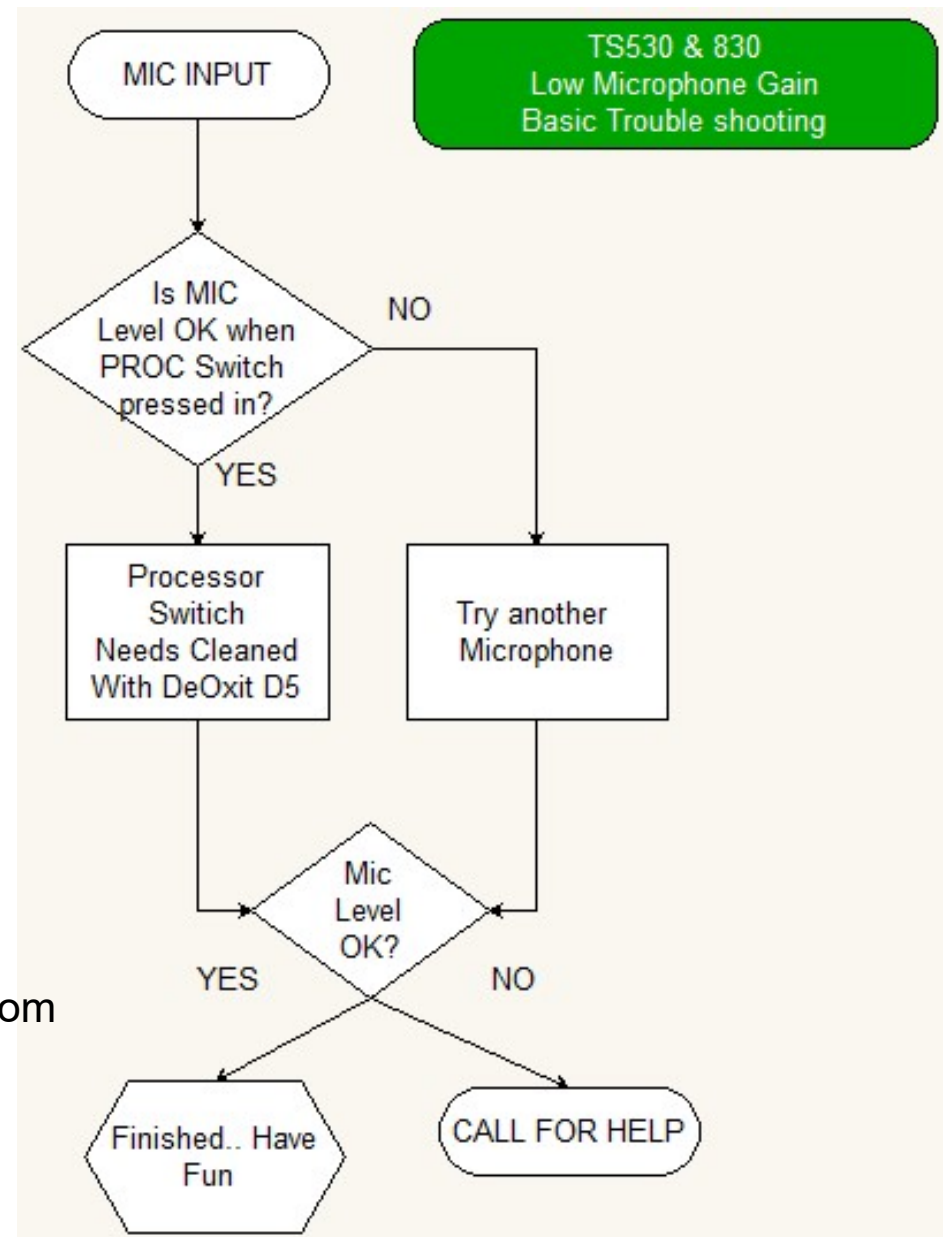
TS530 & 830
Low Microphone Gain
Basic Trouble shooting

MIC INPUT

Is MIC Level OK when PROC Switch pressed in?

NO

YES

Processor Switch Needs Cleaned With DeOxit D5

Try another Microphone

Mic Level OK?

YES

NO

om

Finished.. Have Fun

CALL FOR HELP